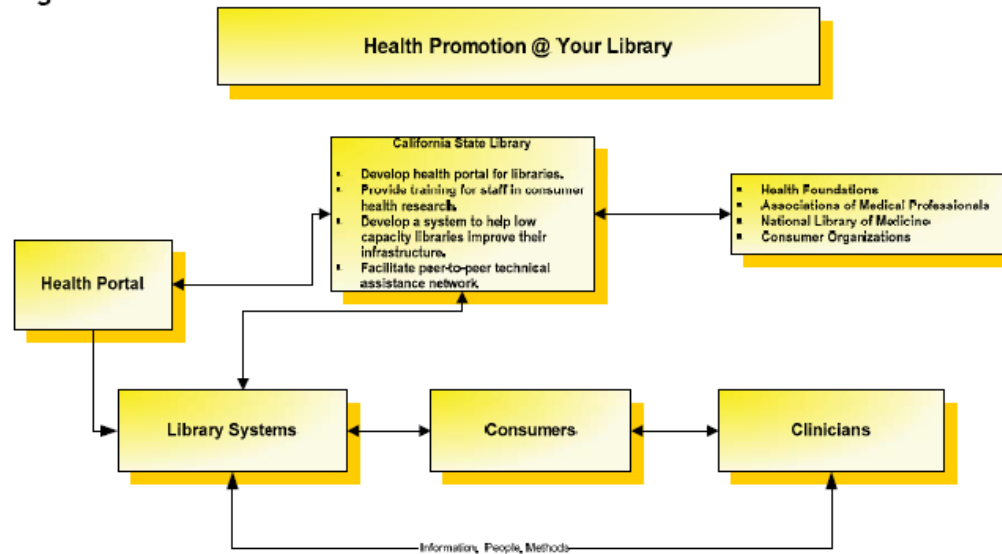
Health Promotion @ Your Library

California State Library

- Develop health portal for libraries.
- Provide training for staff in consumer health research.
- Develop a system to help low capacity libraries improve their infrastructure.
- Facilitate peer-to-peer technical assistance network.

- Health Foundations
- Associations of Medical Professionals
- National Library of Medicine
- Consumer Organizations

Health Portal

Library Systems

Consumers

Clinicians

Information, People, Methods